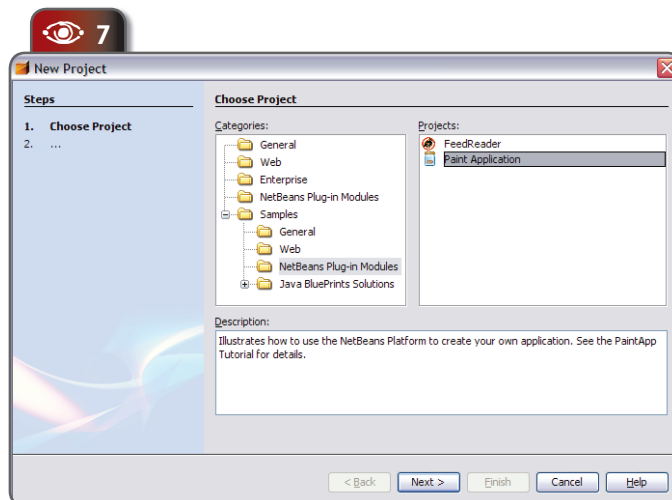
7

New Project

Steps

1. Choose Project
2. ...

Choose Project

Categories:

General
Web
Enterprise
NetBeans Plug-in Modules
Samples
General
Web
NetBeans Plug-in Modules
Java BluePrints Solutions

Projects:

FeedReader
Paint Application

Description:

Illustrates how to use the NetBeans Platform to create your own application. See the PaintApp Tutorial for details.

< Back
Next >
Finish
Cancel
Help